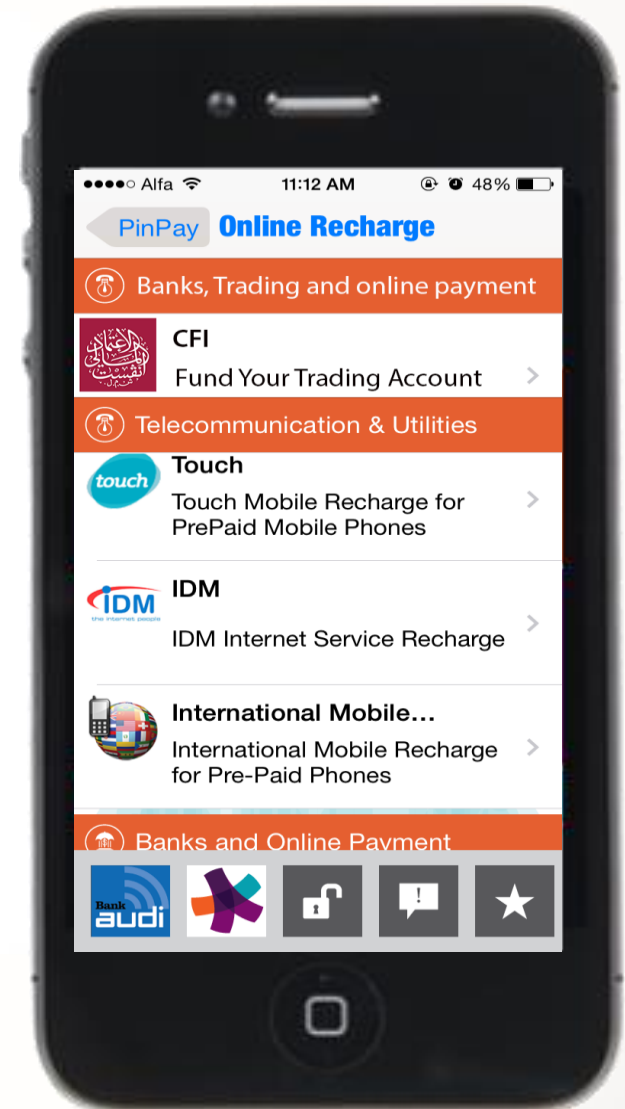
●●●●○ Alfa 11:12 AM 48%

PinPay Online Recharge

Banks, Trading and online payment

CFI
Fund Your Trading Account

Telecommunication & Utilities

touch
Touch
Touch Mobile Recharge for PrePaid Mobile Phones

IDM
the internet people
IDM
IDM Internet Service Recharge

International Mobile...
International Mobile Recharge for Pre-Paid Phones

Banks and Online Payment

Bank audi